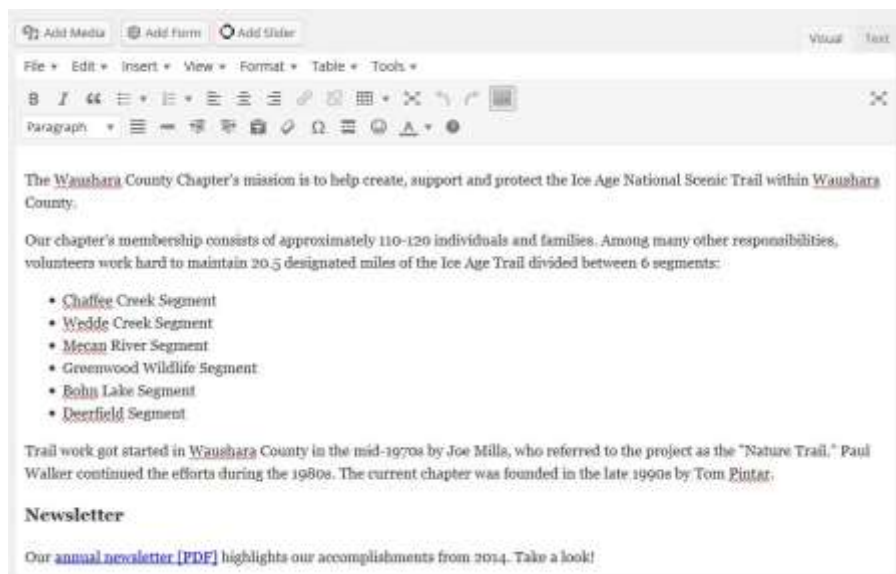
Add Media Add Form Add Slider

Visual Text

File ▾ Edit ▾ Insert ▾ View ▾ Format ▾ Table ▾ Tools ▾

Paragraph ▾

The Waushara County Chapter's mission is to help create, support and protect the Ice Age National Scenic Trail within Waushara County.

Our chapter's membership consists of approximately 110-120 individuals and families. Among many other responsibilities, volunteers work hard to maintain 20.5 designated miles of the Ice Age Trail divided between 6 segments:

- Chaffee Creek Segment
- Wedde Creek Segment
- Mecan River Segment
- Greenwood Wildlife Segment
- Bohn Lake Segment
- Deerfield Segment

Trail work got started in Waushara County in the mid-1970s by Joe Mills, who referred to the project as the "Nature Trail." Paul Walker continued the efforts during the 1980s. The current chapter was founded in the late 1990s by Tom Pintar.

Newsletter

Our annual newsletter [PDF] highlights our accomplishments from 2014. Take a look!